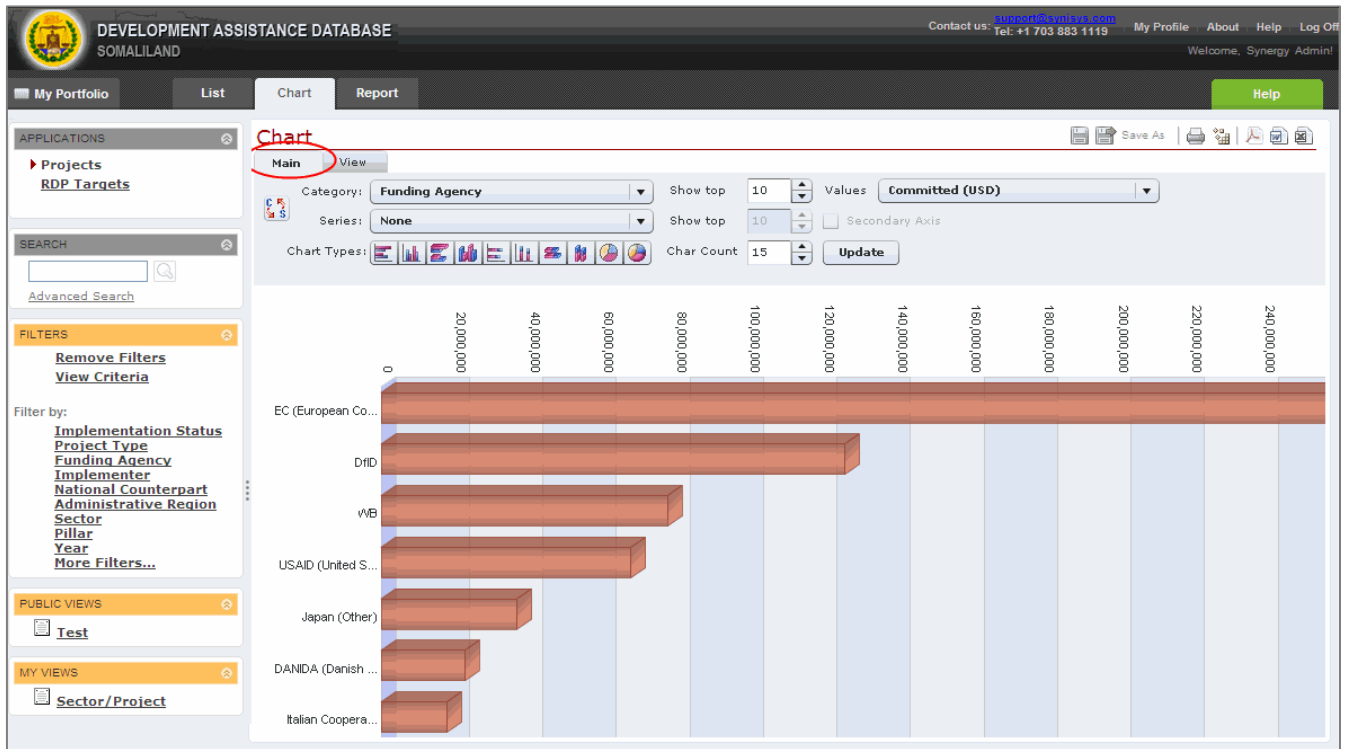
DEVELOPMENT ASSISTANCE DATABASE
SOMALILAND

Contact us: support@synisys.com Tel: +1 703 883 1119 My Profile About Help Log Off
Welcome, Synergy Admin!

My Portfolio List Chart Report Help

APPLICATIONS
Projects
RDP Targets

SEARCH
Advanced Search

FILTERS
Remove Filters
View Criteria

Filter by:
Implementation Status
Project Type
Funding Agency
Implementer
National Counterpart
Administrative Region
Sector
Pillar
Year
More Filters...

PUBLIC VIEWS
Test

MY VIEWS
Sector/Project

Chart
Save As
Main View

Category: Funding Agency
Series: None
Chart Types:
Show top 10
Show top 10
Char Count 15
Values Committed (USD)
Secondary Axis
Update

0
20,000,000
40,000,000
60,000,000
80,000,000
100,000,000
120,000,000
140,000,000
160,000,000
180,000,000
200,000,000
220,000,000
240,000,000

EC (European Co...
DfID
WB
USAID (United S...
Japan (Other)
DANIDA (Danish ...
Italian Coopera...